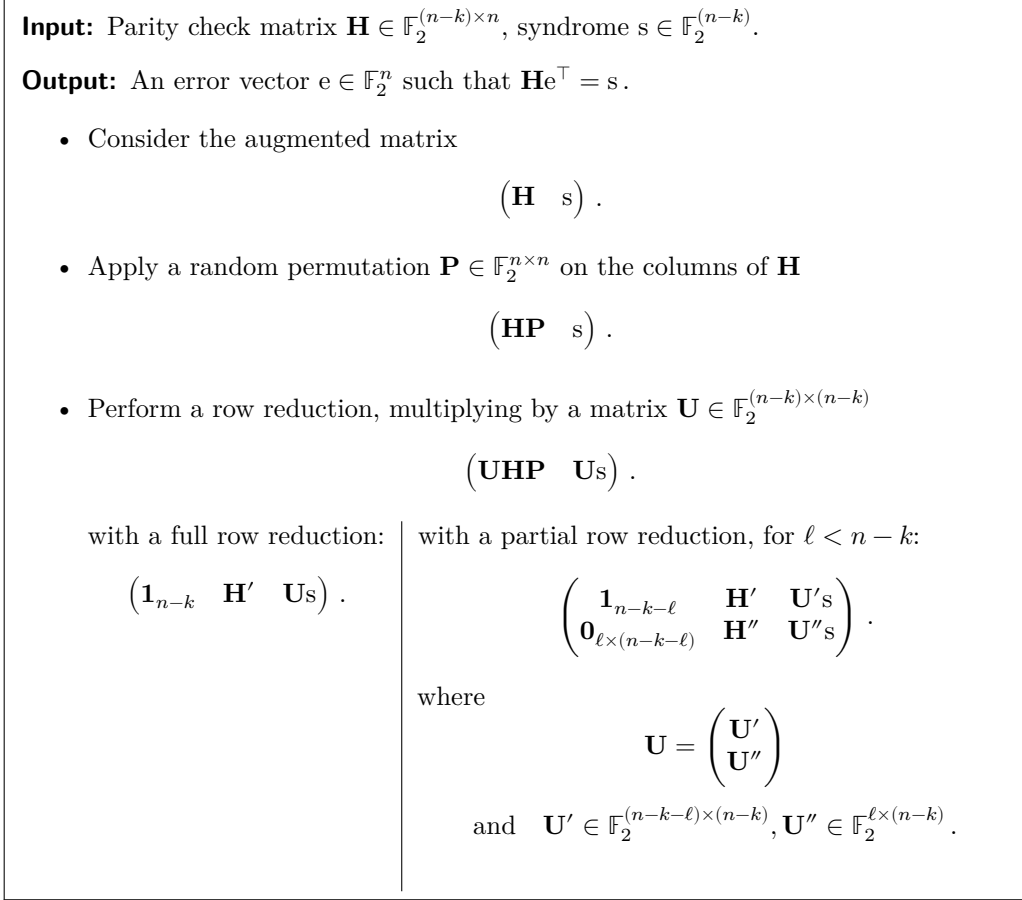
**Input:** Parity check matrix $\mathbf{H} \in \mathbb{F}_2^{(n-k)\times n}$, syndrome $\mathrm{s} \in \mathbb{F}_2^{(n-k)}$.

**Output:** An error vector $\mathrm{e} \in \mathbb{F}_2^n$ such that $\mathbf{H}\mathrm{e}^\top = \mathrm{s}$.

- Consider the augmented matrix

$$\begin{pmatrix} \mathbf{H} & \mathrm{s} \end{pmatrix}.$$

- Apply a random permutation $\mathbf{P} \in \mathbb{F}_2^{n\times n}$ on the columns of $\mathbf{H}$

$$\begin{pmatrix} \mathbf{HP} & \mathrm{s} \end{pmatrix}.$$

- Perform a row reduction, multiplying by a matrix $\mathbf{U} \in \mathbb{F}_2^{(n-k)\times(n-k)}$

$$\begin{pmatrix} \mathbf{UHP} & \mathbf{U}\mathrm{s} \end{pmatrix}.$$

with a full row reduction:

$$\begin{pmatrix} \mathbf{1}_{n-k} & \mathbf{H}' & \mathbf{U}\mathrm{s} \end{pmatrix}.$$

with a partial row reduction, for $\ell < n-k$:

$$\begin{pmatrix} \mathbf{1}_{n-k-\ell} & \mathbf{H}' & \mathbf{U}'\mathrm{s} \\ \mathbf{0}_{\ell\times(n-k-\ell)} & \mathbf{H}'' & \mathbf{U}''\mathrm{s} \end{pmatrix}.$$

where

$$\mathbf{U} = \begin{pmatrix} \mathbf{U}' \\ \mathbf{U}'' \end{pmatrix}$$

and $\mathbf{U}' \in \mathbb{F}_2^{(n-k-\ell)\times(n-k)}, \mathbf{U}'' \in \mathbb{F}_2^{\ell\times(n-k)}$.